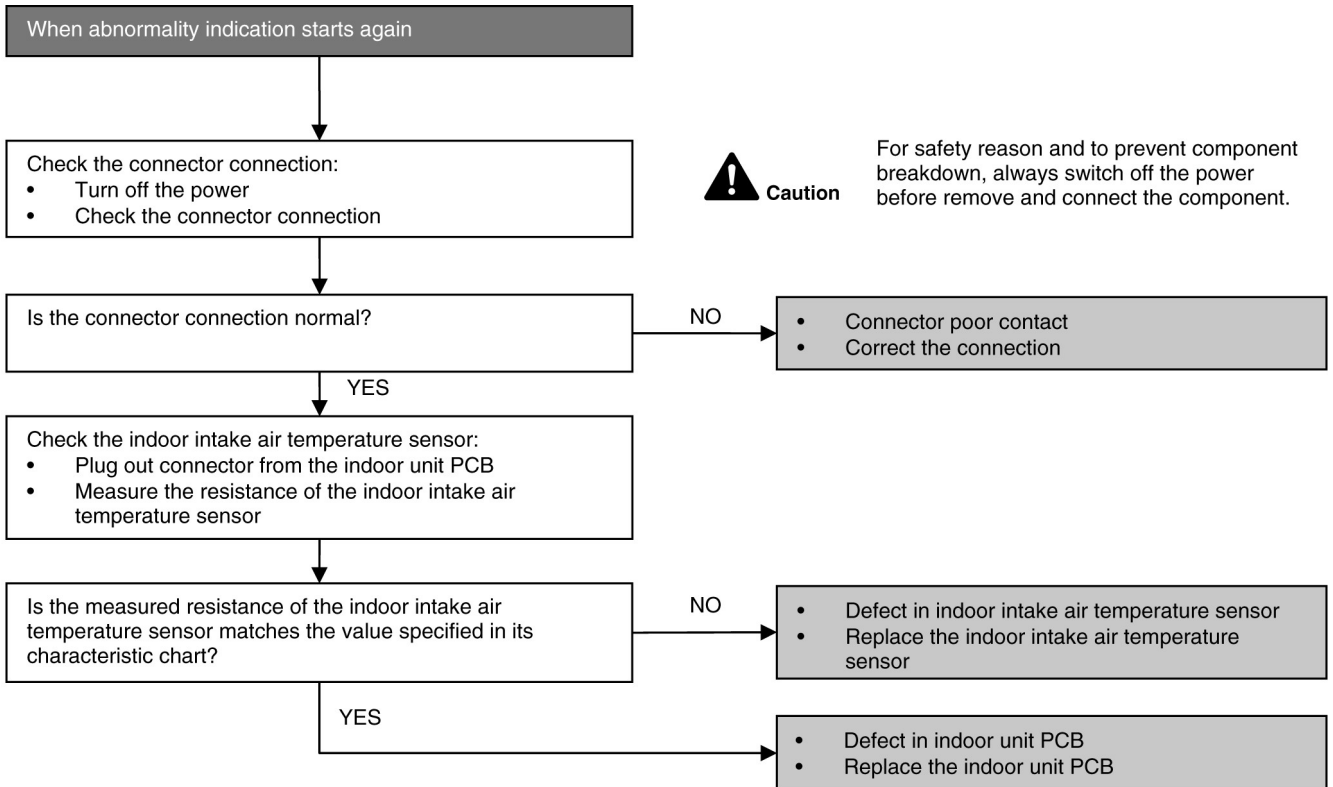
When abnormality indication starts again

Check the connector connection:
• Turn off the power
• Check the connector connection

Caution

For safety reason and to prevent component breakdown, always switch off the power before remove and connect the component.

Is the connector connection normal?

NO

• Connector poor contact
• Correct the connection

YES

Check the indoor intake air temperature sensor:
• Plug out connector from the indoor unit PCB
• Measure the resistance of the indoor intake air temperature sensor

Is the measured resistance of the indoor intake air temperature sensor matches the value specified in its characteristic chart?

NO

• Defect in indoor intake air temperature sensor
• Replace the indoor intake air temperature sensor

YES

• Defect in indoor unit PCB
• Replace the indoor unit PCB